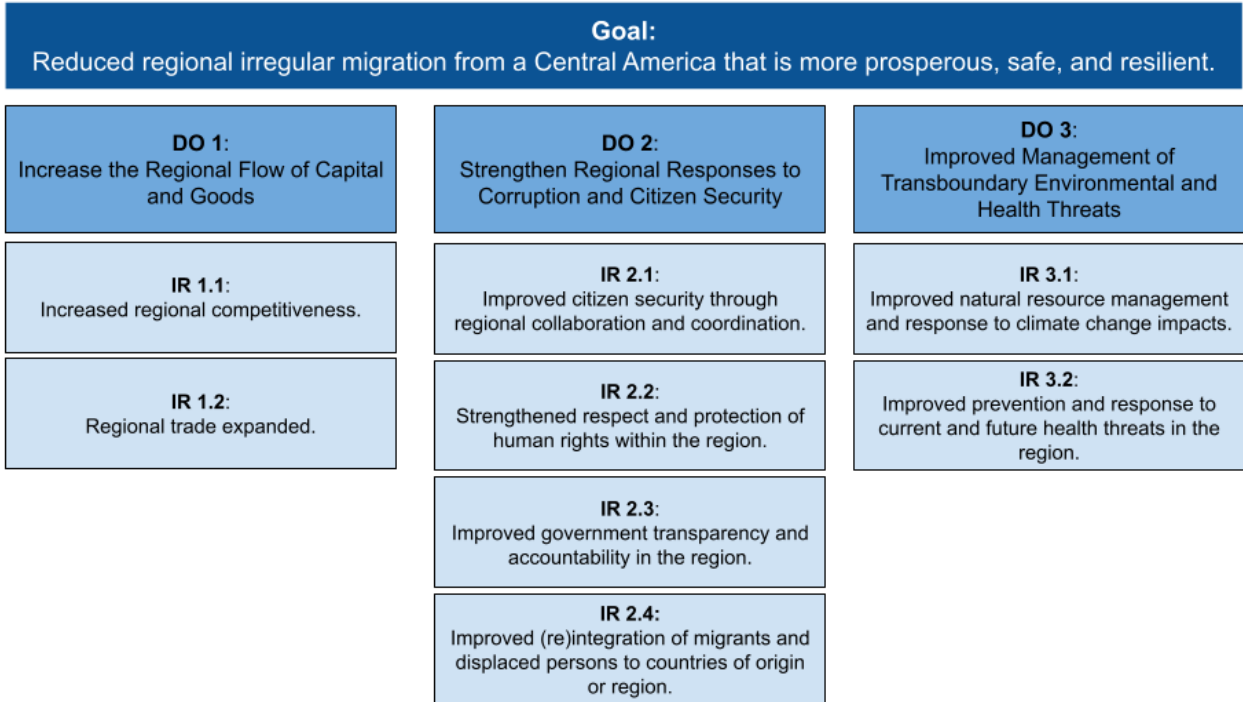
**Goal:**
Reduced regional irregular migration from a Central America that is more prosperous, safe, and resilient.

**DO 1**:
Increase the Regional Flow of Capital and Goods

**IR 1.1**:
Increased regional competitiveness.

**IR 1.2**:
Regional trade expanded.

**DO 2**:
Strengthen Regional Responses to Corruption and Citizen Security

**IR 2.1**:
Improved citizen security through regional collaboration and coordination.

**IR 2.2**:
Strengthened respect and protection of human rights within the region.

**IR 2.3**:
Improved government transparency and accountability in the region.

**IR 2.4:**
Improved (re)integration of migrants and displaced persons to countries of origin or region.

**DO 3**:
Improved Management of Transboundary Environmental and Health Threats

**IR 3.1**:
Improved natural resource management and response to climate change impacts.

**IR 3.2**:
Improved prevention and response to current and future health threats in the region.